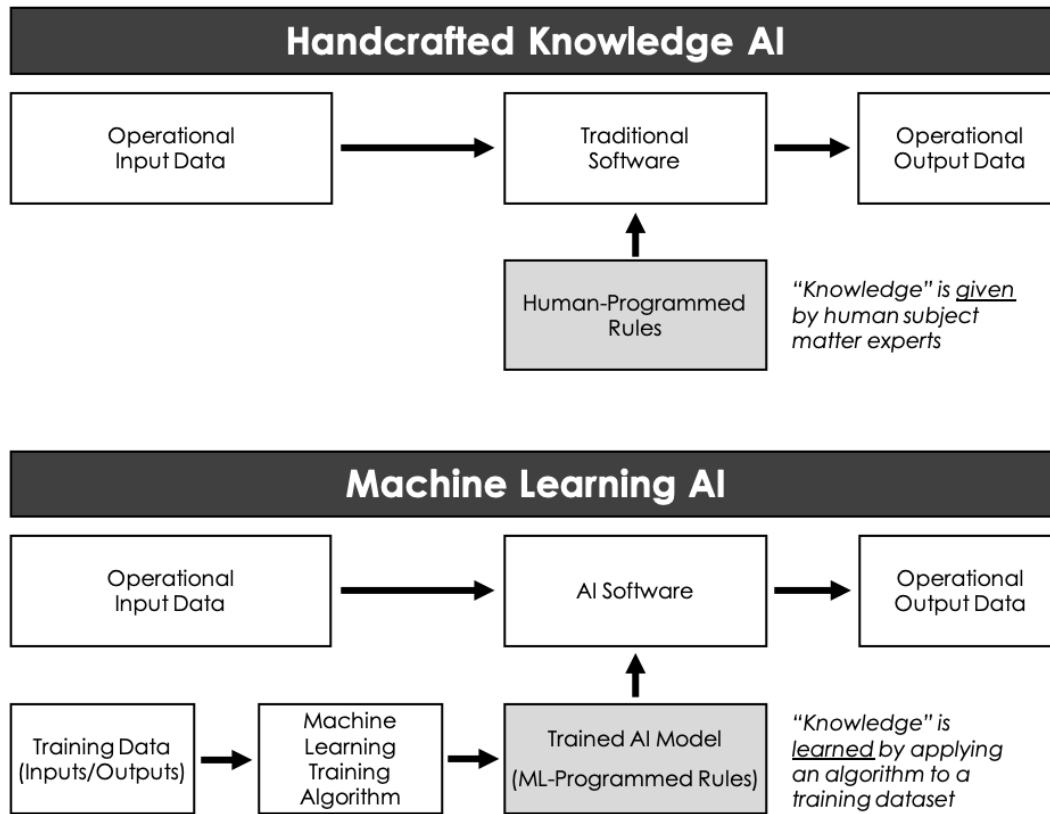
Handcrafted Knowledge AI

Operational Input Data

Traditional Software

Operational Output Data

Human-Programmed Rules

"Knowledge" is given by human subject matter experts

Machine Learning AI

Operational Input Data

AI Software

Operational Output Data

Training Data (Inputs/Outputs)

Machine Learning Training Algorithm

Trained AI Model (ML-Programmed Rules)

"Knowledge" is learned by applying an algorithm to a training dataset